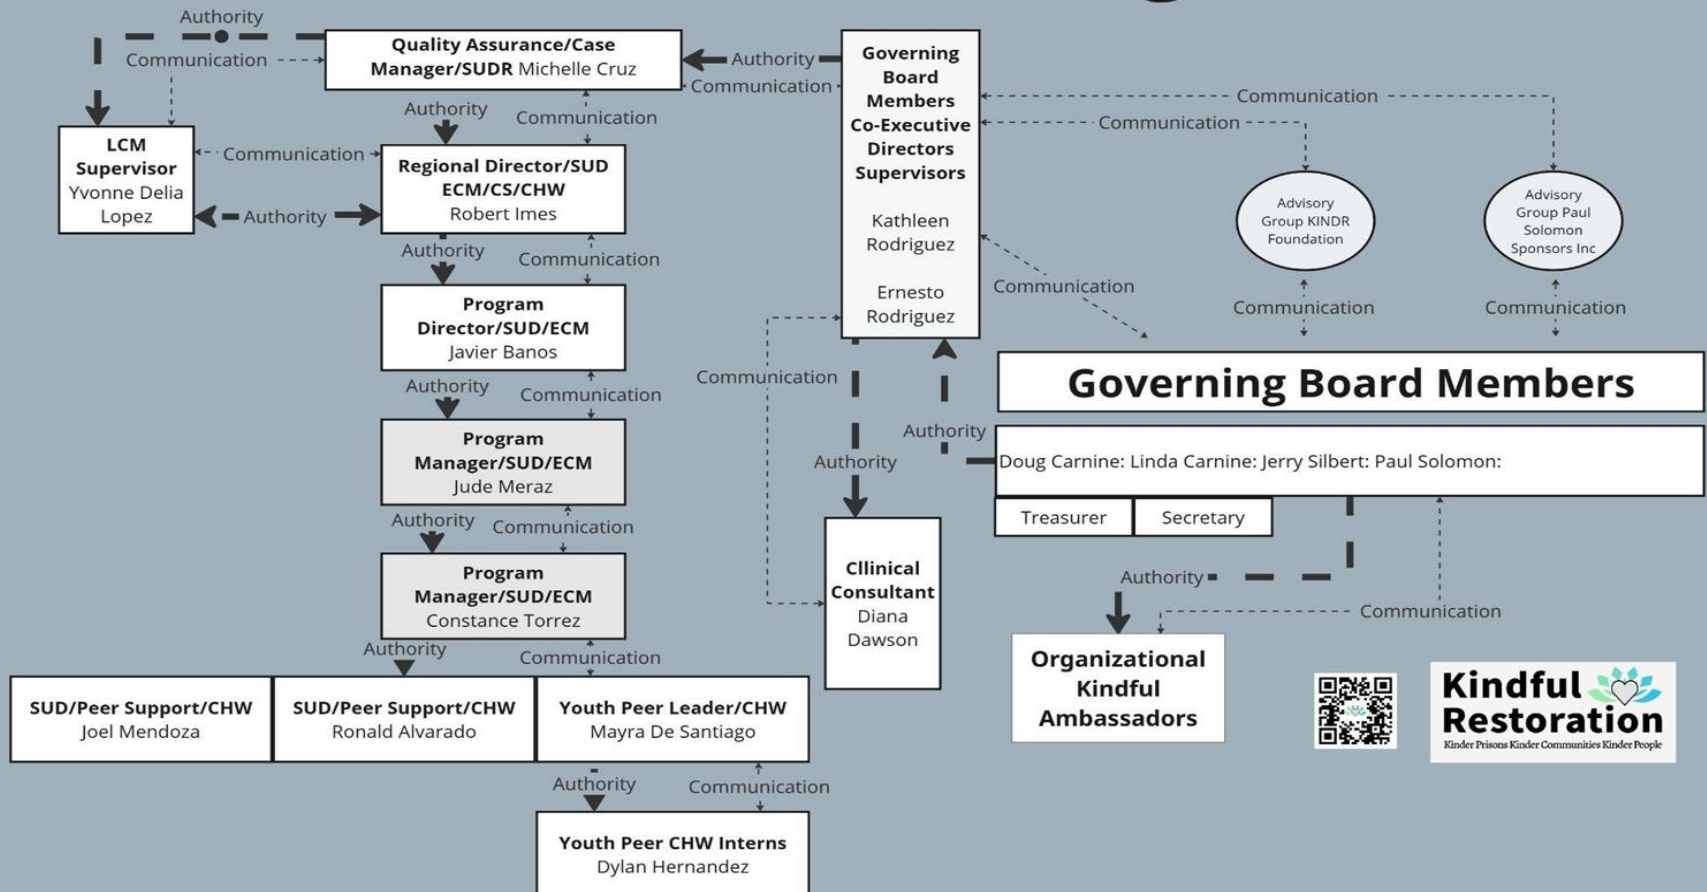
Authority

Communication

Quality Assurance/Case Manager/SUDR Michelle Cruz

Authority

Communication

Governing Board Members Co-Executive Directors Supervisors

Kathleen Rodriguez

Ernesto Rodriguez

Communication

Communication

Advisory Group KINDR Foundation

Advisory Group Paul Solomon Sponsors Inc

Authority

Communication

LCM Supervisor Yvonne Delia Lopez

Communication

Regional Director/SUD ECM/CS/CHW Robert Imes

Authority

Authority

Communication

Communication

Communication

Communication

Program Director/SUD/ECM Javier Banos

Authority

Communication

Communication

Governing Board Members

Program Manager/SUD/ECM Jude Meraz

Authority

Authority

Doug Carnine: Linda Carnine: Jerry Silbert: Paul Solomon:

Treasurer

Secretary

Authority

Communication

Program Manager/SUD/ECM Constance Torrez

Cllinical Consultant Diana Dawson

Authority

Communication

Organizational Kindful Ambassadors

Authority

Communication

Kindful Restoration

Kinder Prisons Kinder Communities Kinder People

SUD/Peer Support/CHW Joel Mendoza

SUD/Peer Support/CHW Ronald Alvarado

Youth Peer Leader/CHW Mayra De Santiago

Authority

Communication

Youth Peer CHW Interns Dylan Hernandez